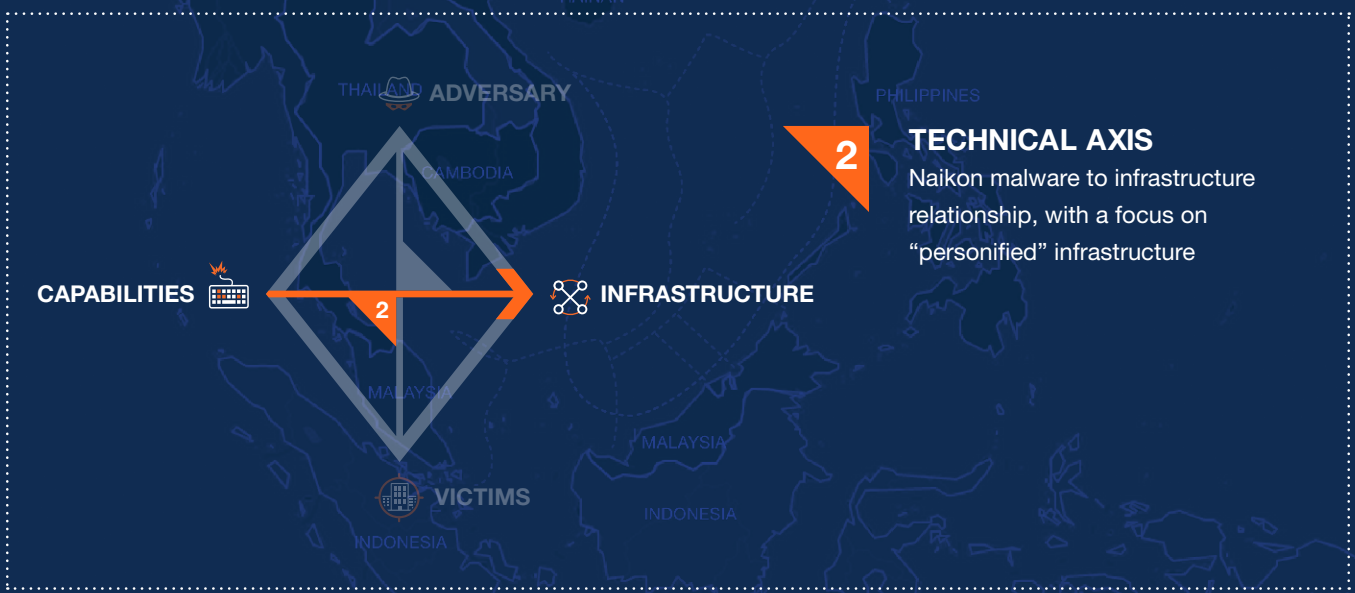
THAILAND ADVERSARY

CAMBODIA

PHILIPPINES

2

TECHNICAL AXIS

Naikon malware to infrastructure relationship, with a focus on "personified" infrastructure

CAPABILITIES

2

INFRASTRUCTURE

MALAYSIA

MALAYSIA

VICTIMS

INDONESIA

INDONESIA